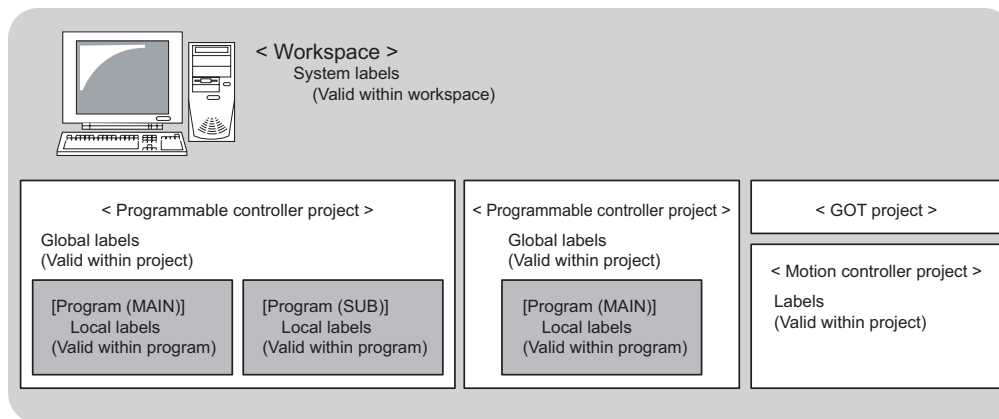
< Workspace >
System labels
(Valid within workspace)

< Programmable controller project >
Global labels
(Valid within project)

[Program (MAIN)]
Local labels
(Valid within program)

[Program (SUB)]
Local labels
(Valid within program)

< Programmable controller project >
Global labels
(Valid within project)

[Program (MAIN)]
Local labels
(Valid within program)

< GOT project >

< Motion controller project >
Labels
(Valid within project)